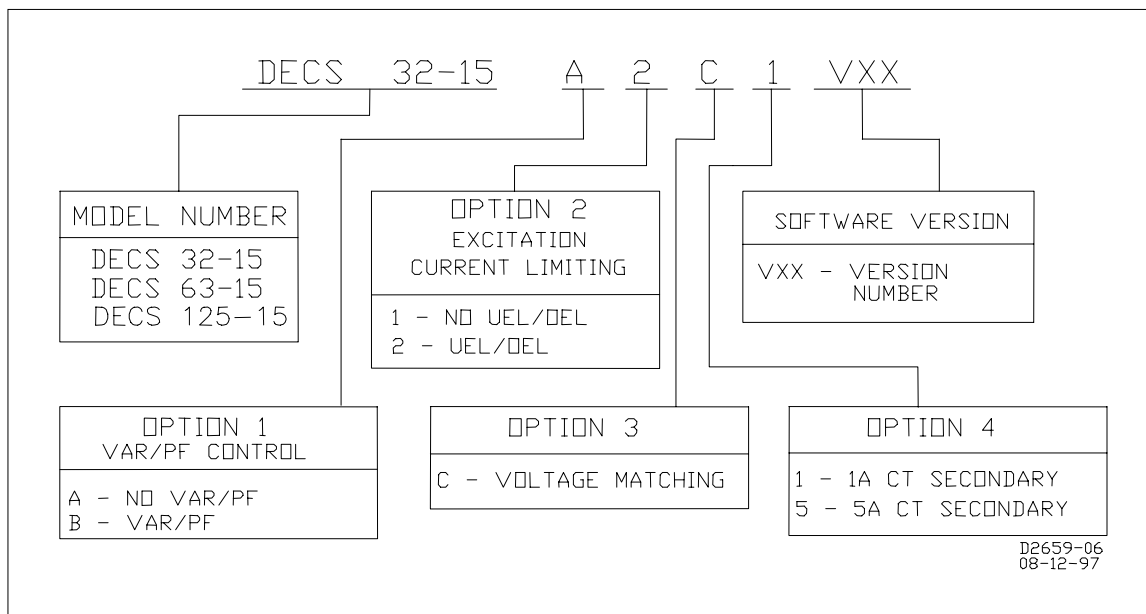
DECS 32-15 A 2 C 1 VXX

MODEL NUMBER

DECS 32-15
DECS 63-15
DECS 125-15

OPTION 2
EXCITATION
CURRENT LIMITING

1 - NO UEL/OEL
2 - UEL/OEL

SOFTWARE VERSION

VXX - VERSION NUMBER

OPTION 1
VAR/PF CONTROL

A - NO VAR/PF
B - VAR/PF

OPTION 3

C - VOLTAGE MATCHING

OPTION 4

1 - 1A CT SECONDARY
5 - 5A CT SECONDARY

D2659-06
08-12-97